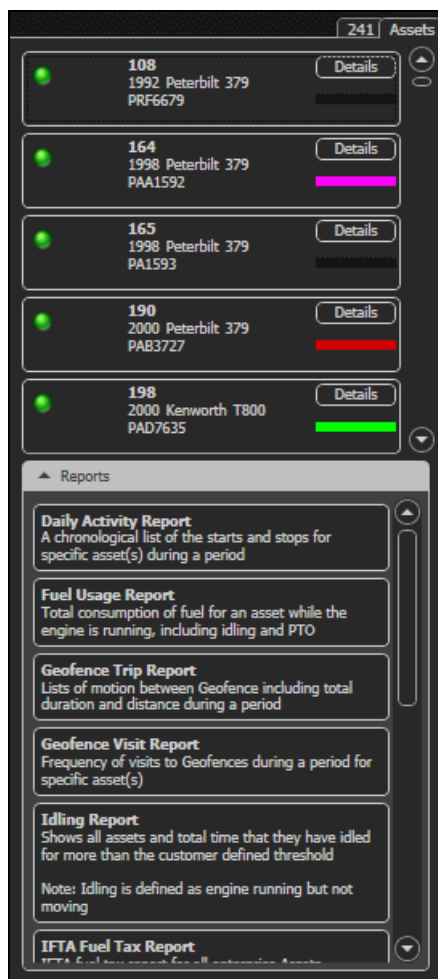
241 Assets

108
1992 Peterbilt 379
PRF6679
Details

164
1998 Peterbilt 379
PAA1592
Details

165
1998 Peterbilt 379
PA1593
Details

190
2000 Peterbilt 379
PAB3727
Details

198
2000 Kenworth T800
PAD7635
Details

Reports

Daily Activity Report
A chronological list of the starts and stops for specific asset(s) during a period

Fuel Usage Report
Total consumption of fuel for an asset while the engine is running, including idling and PTO

Geofence Trip Report
Lists of motion between Geofence including total duration and distance during a period

Geofence Visit Report
Frequency of visits to Geofences during a period for specific asset(s)

Idling Report
Shows all assets and total time that they have idled for more than the customer defined threshold

Note: Idling is defined as engine running but not moving

IFTA Fuel Tax Report
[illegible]